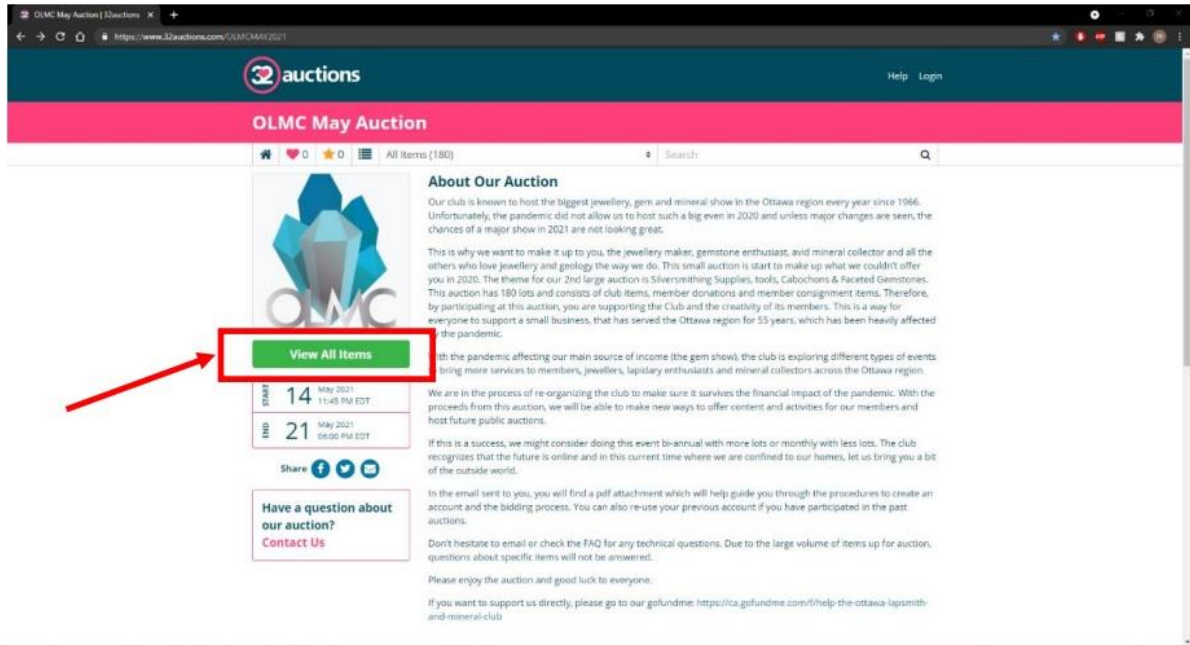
OLMC May Auction | 32auctions ×

https://www.32auctions.com/OLMCMAY2021

32 auctions

Help Login

OLMC May Auction

0 0 All Items (180) Search

OLMC

View All Items

START 14 May 2021 11:45 PM EDT

END 21 May 2021 06:00 PM EDT

Share

Have a question about our auction?
Contact Us

About Our Auction

Our club is known to host the biggest jewellery, gem and mineral show in the Ottawa region every year since 1966. Unfortunately, the pandemic did not allow us to host such a big even in 2020 and unless major changes are seen, the chances of a major show in 2021 are not looking great.

This is why we want to make it up to you, the jewellery maker, gemstone enthusiast, avid mineral collector and all the others who love jewellery and geology the way we do. This small auction is start to make up what we couldn't offer you in 2020. The theme for our 2nd large auction is Silversmithing Supplies, tools, Cabochons & Faceted Gemstones. This auction has 180 lots and consists of club items, member donations and member consignment items. Therefore, by participating at this auction, you are supporting the Club and the creativity of its members. This is a way for everyone to support a small business, that has served the Ottawa region for 55 years, which has been heavily affected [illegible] the pandemic.

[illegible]ith the pandemic affecting our main source of income (the gem show), the club is exploring different types of events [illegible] bring more services to members, jewellers, lapidary enthusiasts and mineral collectors across the Ottawa region.

We are in the process of re-organizing the club to make sure it survives the financial impact of the pandemic. With the proceeds from this auction, we will be able to make new ways to offer content and activities for our members and host future public auctions.

If this is a success, we might consider doing this event bi-annual with more lots or monthly with less lots. The club recognizes that the future is online and in this current time where we are confined to our homes, let us bring you a bit of the outside world.

In the email sent to you, you will find a pdf attachment which will help guide you through the procedures to create an account and the bidding process. You can also re-use your previous account if you have participated in the past auctions.

Don't hesitate to email or check the FAQ for any technical questions. Due to the large volume of items up for auction, questions about specific items will not be answered.

Please enjoy the auction and good luck to everyone.

If you want to support us directly, please go to our gofundme: https://ca.gofundme.com/f/help-the-ottawa-lapsmith-and-mineral-club